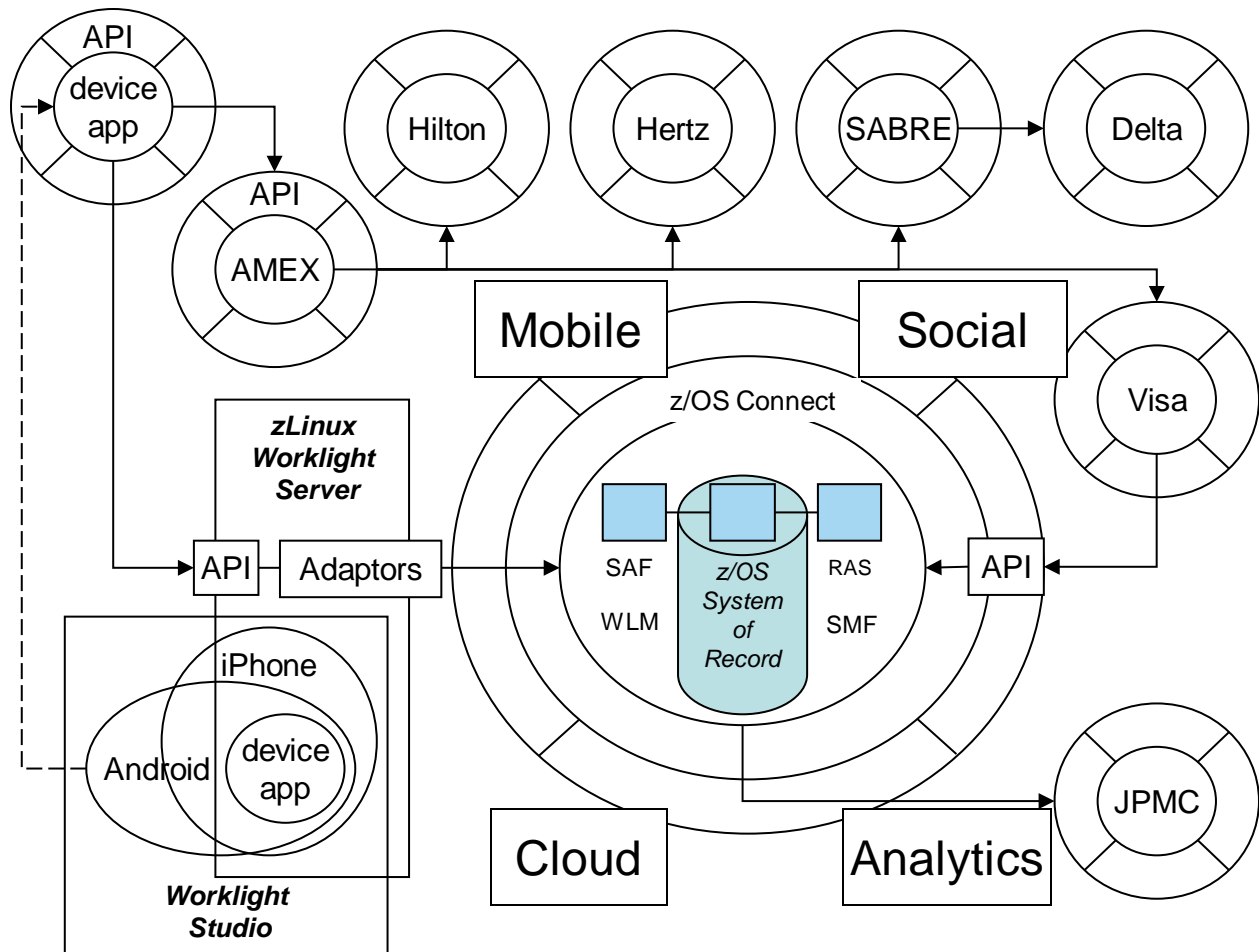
API
device app

Hilton

Hertz

SABRE

Delta

API
AMEX

Mobile

Social

Visa

z/OS Connect

zLinux Worklight Server

API

Adaptors

SAF

WLM

z/OS System of Record

RAS

SMF

API

iPhone

Android

device app

Cloud

Analytics

JPMC

Worklight Studio